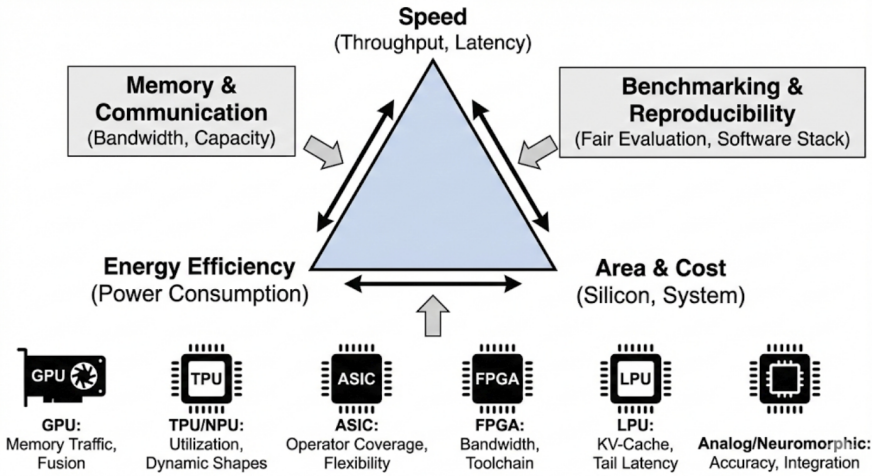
Speed
(Throughput, Latency)

Memory & Communication
(Bandwidth, Capacity)

Benchmarking & Reproducibility
(Fair Evaluation, Software Stack)

Energy Efficiency
(Power Consumption)

Area & Cost
(Silicon, System)

GPU

TPU

ASIC

FPGA

LPU

GPU:
Memory Traffic, Fusion

TPU/NPU:
Utilization, Dynamic Shapes

ASIC:
Operator Coverage, Flexibility

FPGA:
Bandwidth, Toolchain

LPU:
KV-Cache, Tail Latency

Analog/Neuromorphic:
Accuracy, Integration